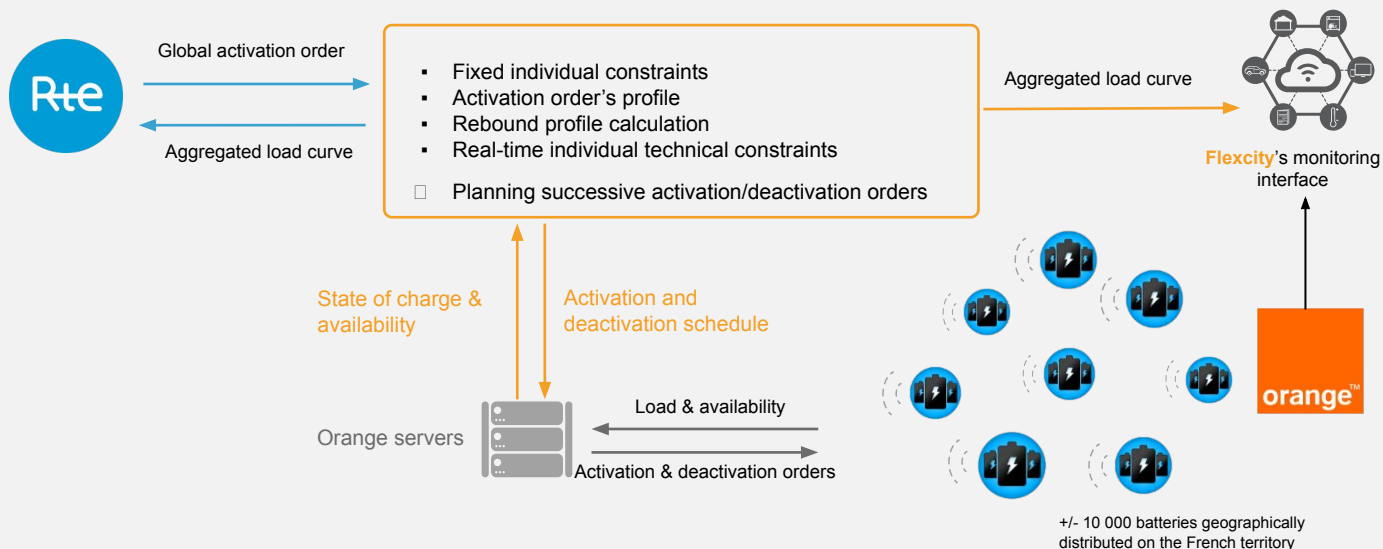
Rte

Global activation order

Aggregated load curve

▪ Fixed individual constraints
▪ Activation order's profile
▪ Rebound profile calculation
▪ Real-time individual technical constraints
 Planning successive activation/deactivation orders

Aggregated load curve

Flexcity's monitoring interface

State of charge & availability

Activation and deactivation schedule

Orange servers

Load & availability

Activation & deactivation orders

orange™

+/- 10 000 batteries geographically distributed on the French territory